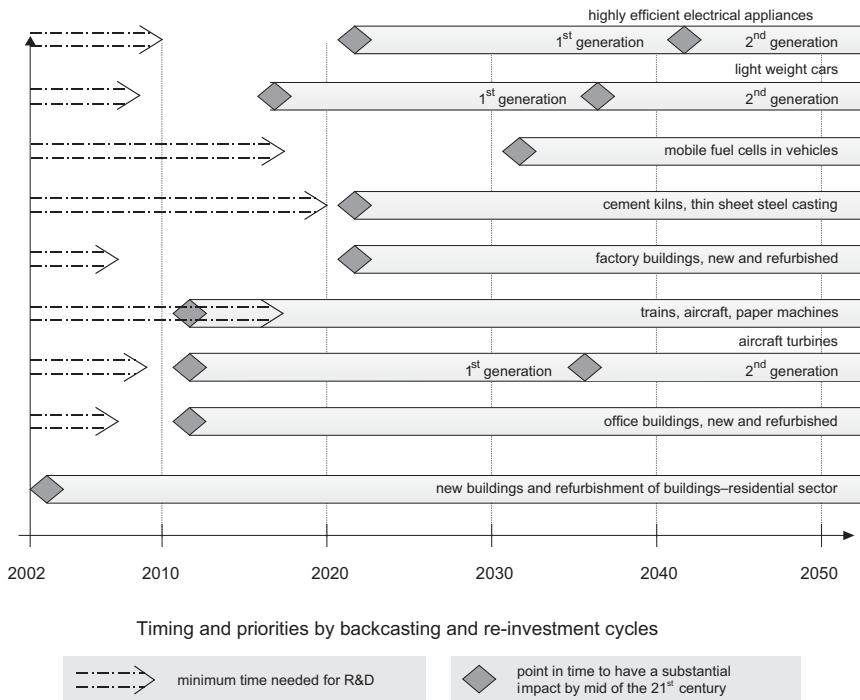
highly efficient electrical appliances

1$^{st}$ generation 2$^{nd}$ generation

light weight cars

1$^{st}$ generation 2$^{nd}$ generation

mobile fuel cells in vehicles

cement kilns, thin sheet steel casting

factory buildings, new and refurbished

trains, aircraft, paper machines

aircraft turbines

1$^{st}$ generation 2$^{nd}$ generation

office buildings, new and refurbished

new buildings and refurbishment of buildings–residential sector

2002 2010 2020 2030 2040 2050

Timing and priorities by backcasting and re-investment cycles

minimum time needed for R&D

point in time to have a substantial impact by mid of the 21$^{st}$ century